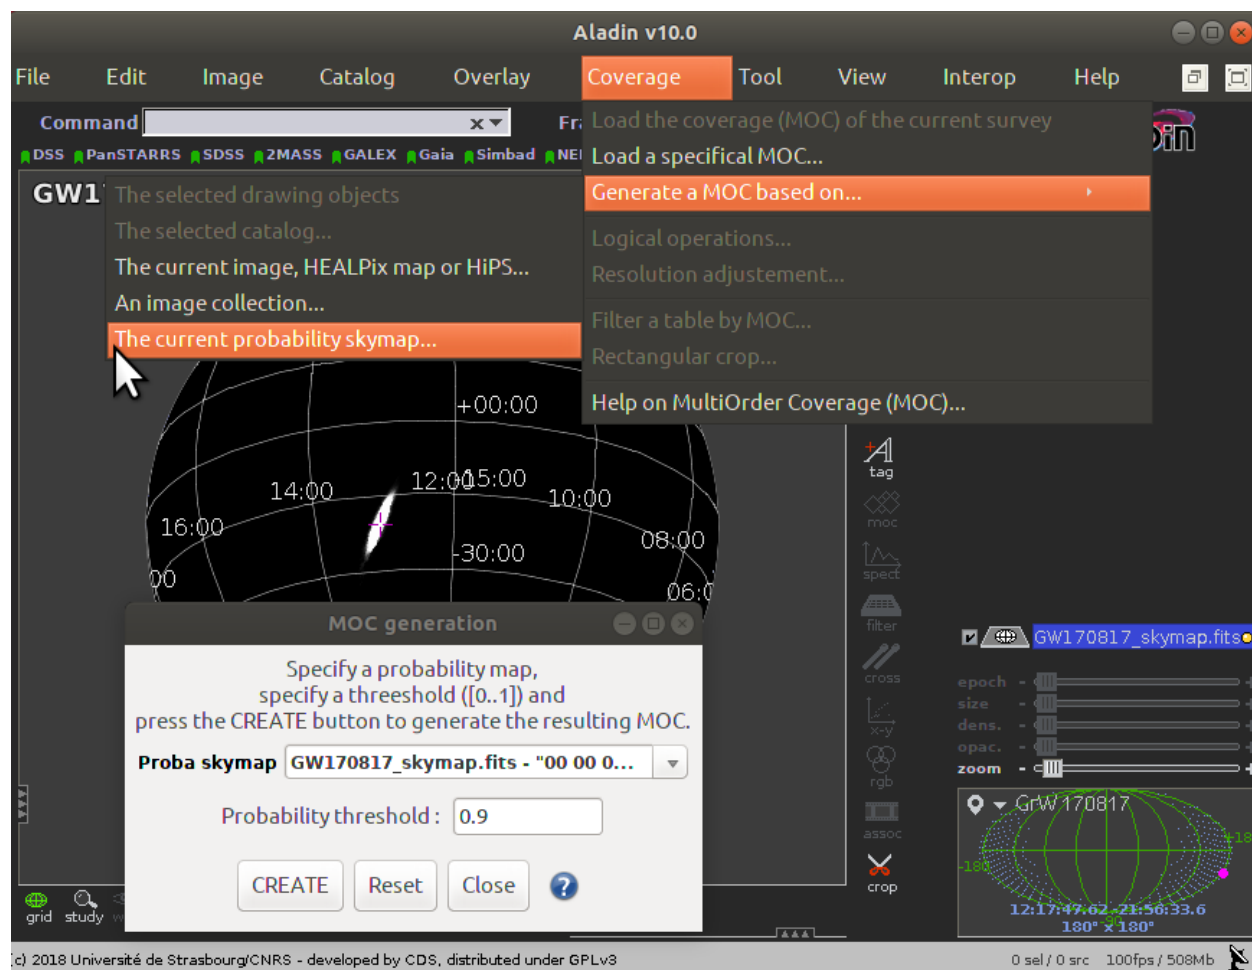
Aladin v10.0

File Edit Image Catalog Overlay Coverage Tool View Interop Help

Command

Fr

DSS PanSTARRS SDSS 2MASS GALEX Gaia Simbad NEI

GW1

The selected drawing objects
The selected catalog...
The current image, HEALPix map or HiPS...
An image collection...
The current probability skymap...

Load the coverage (MOC) of the current survey
Load a specifical MOC...
Generate a MOC based on...
Logical operations...
Resolution adjustement...
Filter a table by MOC...
Rectangular crop...
Help on MultiOrder Coverage (MOC)...

+00:00
14:00
12:00
15:00
10:00
16:00
-30:00
08:00
00
06:0

tag
moc
spect
filter
cross
x-y
rgb
assoc
crop

GW170817_skymap.fits

epoch
size
dens.
opac.
zoom

GW170817
-180
+18
12:17:47.62 -21:56:33.6
180° x 180°

MOC generation

Specify a probability map,
specify a threshold ([0..1]) and
press the CREATE button to generate the resulting MOC.

Proba skymap GW170817_skymap.fits - "00 00 0...

Probability threshold : 0.9

CREATE Reset Close ?

grid study

(c) 2018 Université de Strasbourg/CNRS - developed by CDS, distributed under GPLv3

0 sel / 0 src 100fps / 508Mb